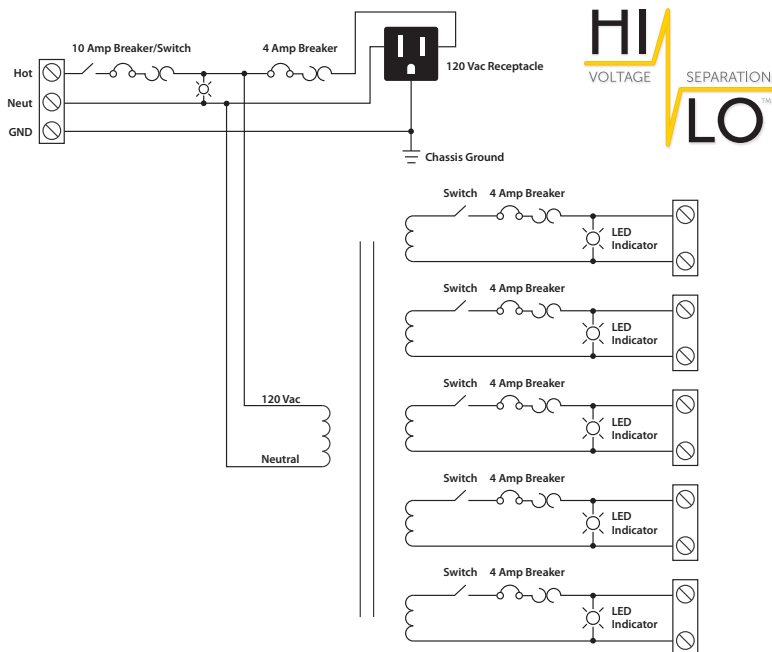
HI
VOLTAGE SEPARATION
LO™

10 Amp Breaker/Switch
4 Amp Breaker
120 Vac Receptacle
Hot
Neut
GND
Chassis Ground

Switch 4 Amp Breaker
LED Indicator

Switch 4 Amp Breaker
LED Indicator

Switch 4 Amp Breaker
LED Indicator

Switch 4 Amp Breaker
LED Indicator

Switch 4 Amp Breaker
LED Indicator

120 Vac
Neutral